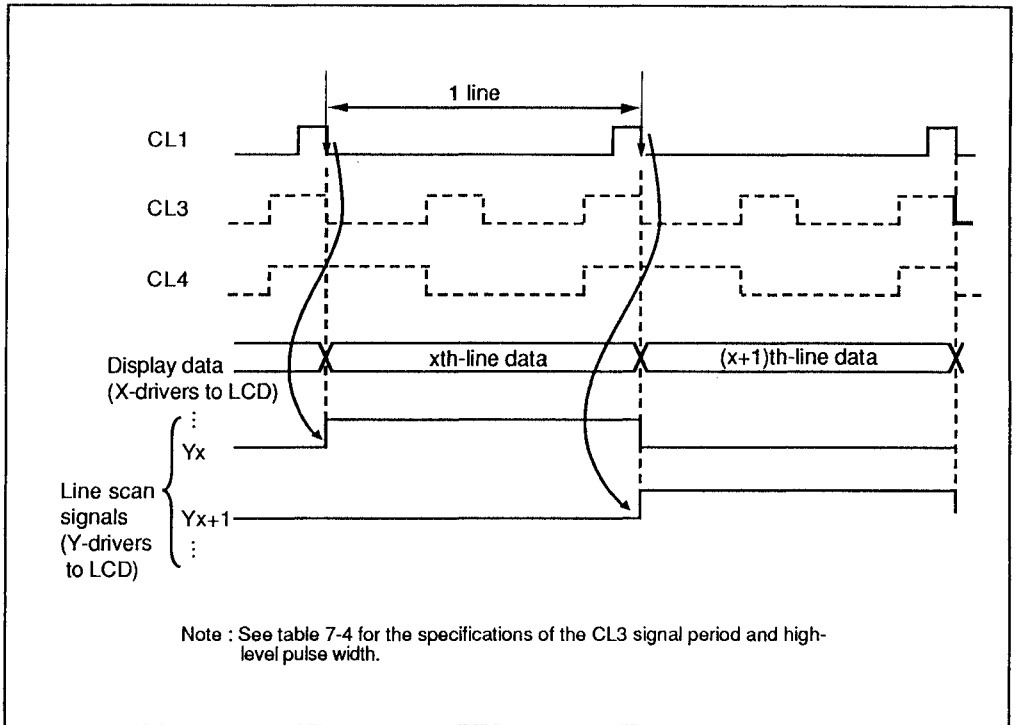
1 line

CL1

CL3

CL4

Display data (X-drivers to LCD)

xth-line data

(x+1)th-line data

⋮

Yx

Line scan signals (Y-drivers to LCD)

Yx+1

⋮

Note : See table 7-4 for the specifications of the CL3 signal period and high-level pulse width.